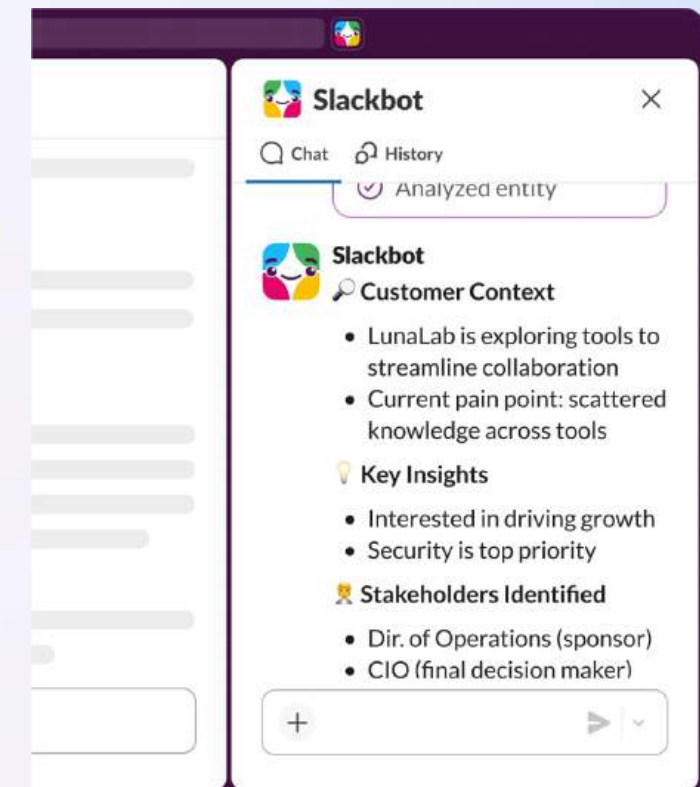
Slackbot

Chat History

Analyzed entity

Slackbot

🔎 Customer Context

- LunaLab is exploring tools to streamline collaboration
- Current pain point: scattered knowledge across tools

💡 Key Insights

- Interested in driving growth
- Security is top priority

Stakeholders Identified

- Dir. of Operations (sponsor)
- CIO (final decision maker)

+